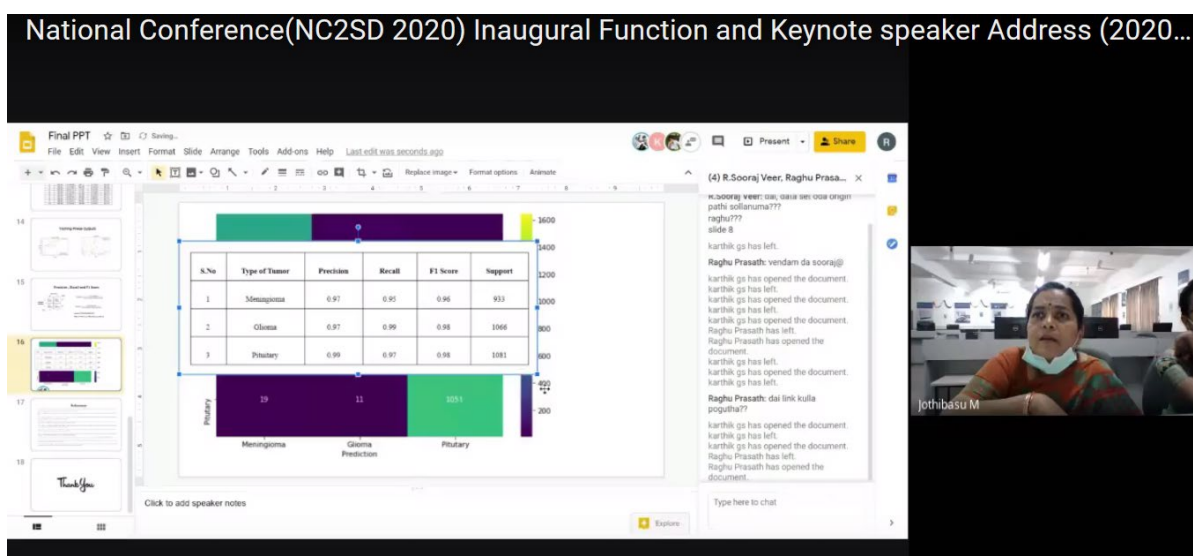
National Conference(NC2SD 2020) Inaugural Function and Keynote speaker Address (2020...

Final PPT
Saving...
File Edit View Insert Format Slide Arrange Tools Add-ons Help Last edit was seconds ago
Present Share
Replace image Format options Animate

14
15
16
17
18
Thank You

| S.No | Type of Tumor | Precision | Recall | F1 Score | Support |
|---|---|---|---|---|---|
| 1 | Meningioma | 0.97 | 0.95 | 0.96 | 933 |
| 2 | Glioma | 0.97 | 0.99 | 0.98 | 1066 |
| 3 | Pituitary | 0.99 | 0.97 | 0.98 | 1081 |

1600
1400
1200
1000
800
600
400
200
19
11
1051
Pituitary
Meningioma
Glioma
Pituitary
Prediction

Click to add speaker notes
Explore

(4) R.Sooraj Veer, Raghu Prasa...
R.Sooraj Veer: dai, data set oda origin pathi sollanuma???
raghu???
slide 8
karthik gs has left.
Raghu Prasath: vendam da sooraj@
karthik gs has opened the document.
karthik gs has left.
karthik gs has opened the document.
karthik gs has left.
karthik gs has opened the document.
Raghu Prasath has left.
Raghu Prasath has opened the document.
karthik gs has left.
karthik gs has opened the document.
karthik gs has left.
Raghu Prasath: dai link kulla pogutha??
karthik gs has opened the document.
karthik gs has left.
karthik gs has opened the document.
Raghu Prasath has left.
Raghu Prasath has opened the document.
Type here to chat

Jothibasu M